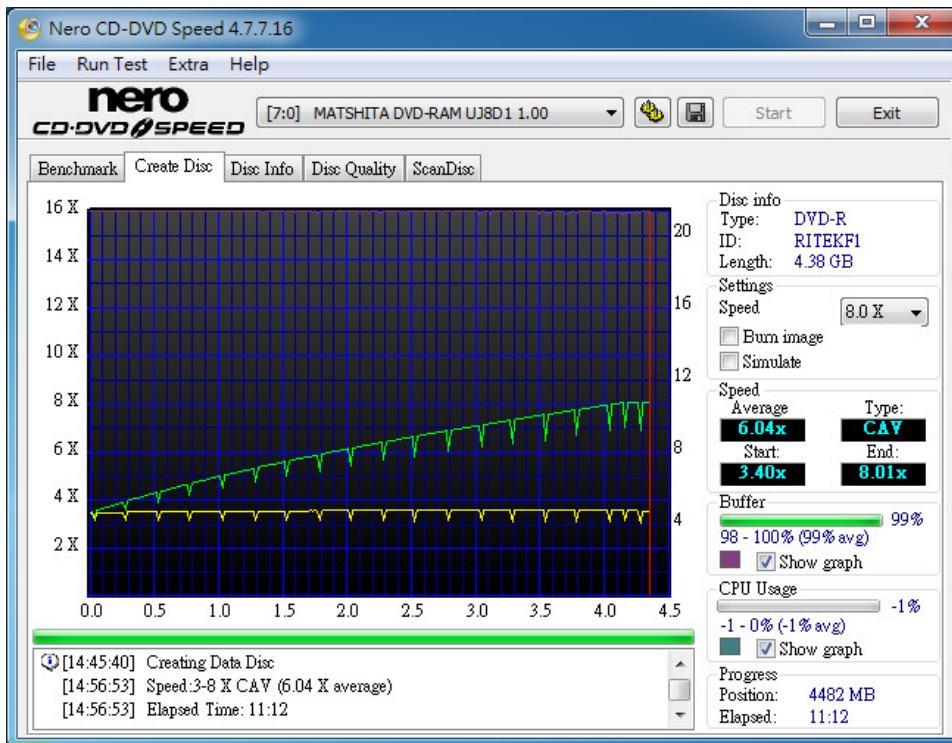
Nero CD-DVD Speed 4.7.7.16

File Run Test Extra Help

nero CD·DVD SPEED

[7:0] MATSHITA DVD-RAM UJ8D1 1.00

Start Exit

Benchmark Create Disc Disc Info Disc Quality ScanDisc

16 X
14 X
12 X
10 X
8 X
6 X
4 X
2 X

20
16
12
8
4

0.0 0.5 1.0 1.5 2.0 2.5 3.0 3.5 4.0 4.5

Disc info
Type: DVD-R
ID: RITEKF1
Length: 4.38 GB

Settings
Speed 8.0 X
Burn image
Simulate

Speed
Average Type:
6.04x CAV
Start: End:
3.40x 8.01x

Buffer
99%
98 - 100% (99% avg)
Show graph

CPU Usage
-1%
-1 - 0% (-1% avg)
Show graph

Progress
Position: 4482 MB
Elapsed: 11:12

[14:45:40] Creating Data Disc
[14:56:53] Speed:3-8 X CAV (6.04 X average)
[14:56:53] Elapsed Time: 11:12